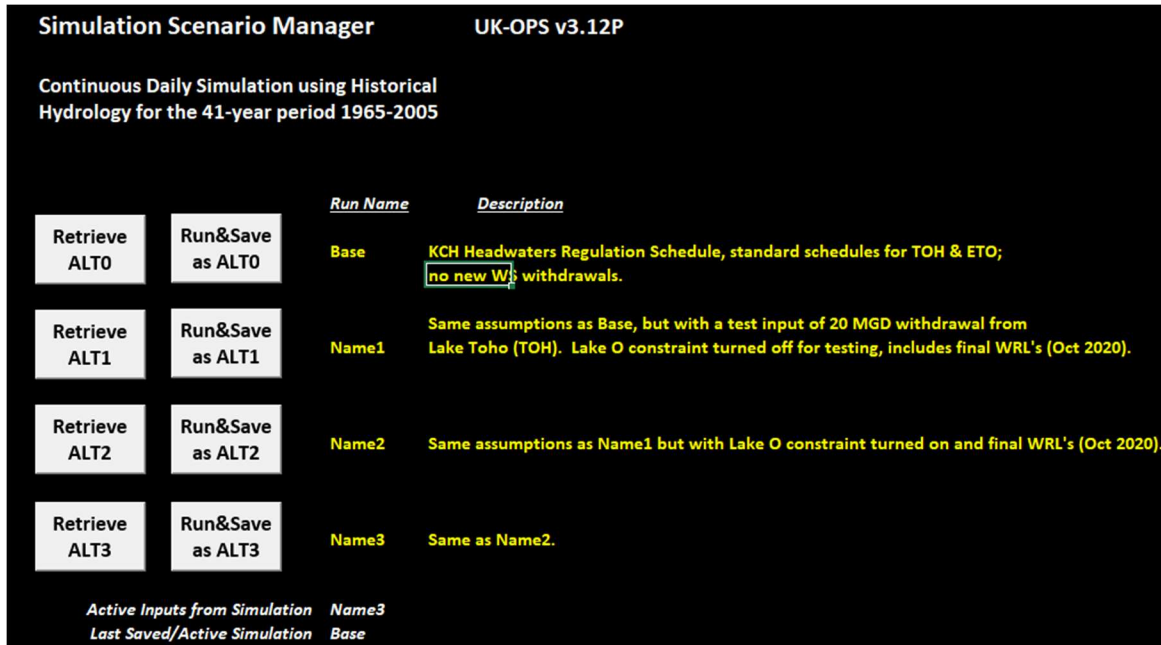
Simulation Scenario Manager UK-OPS v3.12P

Continuous Daily Simulation using Historical Hydrology for the 41-year period 1965-2005

| | | Run Name | Description |
|---|---|---|---|
| Retrieve ALT0 | Run&Save as ALT0 | Base | KCH Headwaters Regulation Schedule, standard schedules for TOH & ETO; no new WS withdrawals. |
| Retrieve ALT1 | Run&Save as ALT1 | Name1 | Same assumptions as Base, but with a test input of 20 MGD withdrawal from Lake Toho (TOH). Lake O constraint turned off for testing, includes final WRL's (Oct 2020). |
| Retrieve ALT2 | Run&Save as ALT2 | Name2 | Same assumptions as Name1 but with Lake O constraint turned on and final WRL's (Oct 2020). |
| Retrieve ALT3 | Run&Save as ALT3 | Name3 | Same as Name2. |

Active Inputs from Simulation Name3
Last Saved/Active Simulation Base